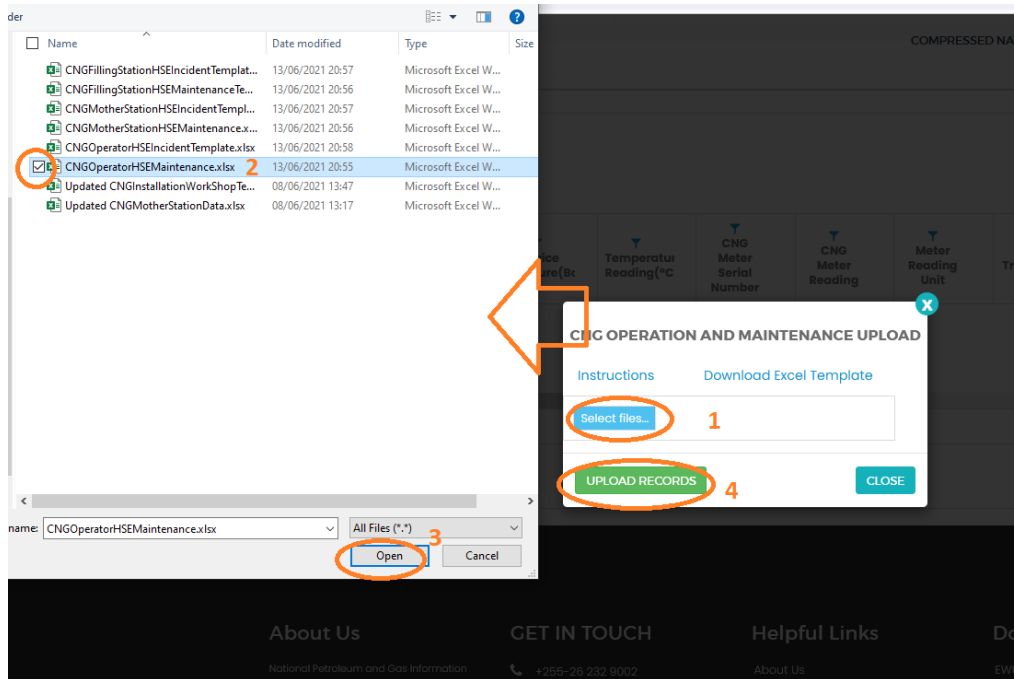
der

| Name | Date modified | Type | Size |
|---|---|---|---|
| CNGFillingStationHSEIncidentTemplat... | 13/06/2021 20:57 | Microsoft Excel W... | |
| CNGFillingStationHSEMaintenanceTe... | 13/06/2021 20:56 | Microsoft Excel W... | |
| CNGMotherStationHSEIncidentTempl... | 13/06/2021 20:57 | Microsoft Excel W... | |
| CNGMotherStationHSEMaintenance.x... | 13/06/2021 20:56 | Microsoft Excel W... | |
| CNGOperatorHSEIncidentTemplate.xlsx | 13/06/2021 20:58 | Microsoft Excel W... | |
| CNGOperatorHSEMaintenance.xlsx | 13/06/2021 20:55 | Microsoft Excel W... | |
| Updated CNGInstallationWorkShopTe... | 08/06/2021 13:47 | Microsoft Excel W... | |
| Updated CNGMotherStationData.xlsx | 08/06/2021 13:17 | Microsoft Excel W... | |

2

name: CNGOperatorHSEMaintenance.xlsx
All Files (*.*)
Open
Cancel
3

COMPRESSED NA

ce re(Ba | Temperatur Reading(°C | CNG Meter Serial Number | CNG Meter Reading | Meter Reading Unit | Tr

CNG OPERATION AND MAINTENANCE UPLOAD
Instructions
Download Excel Template
Select files...
1
UPLOAD RECORDS
4
CLOSE

About Us
National Petroleum and Gas Information
GET IN TOUCH
+255-26 232 9002
Helpful Links
About Us
Do
EW